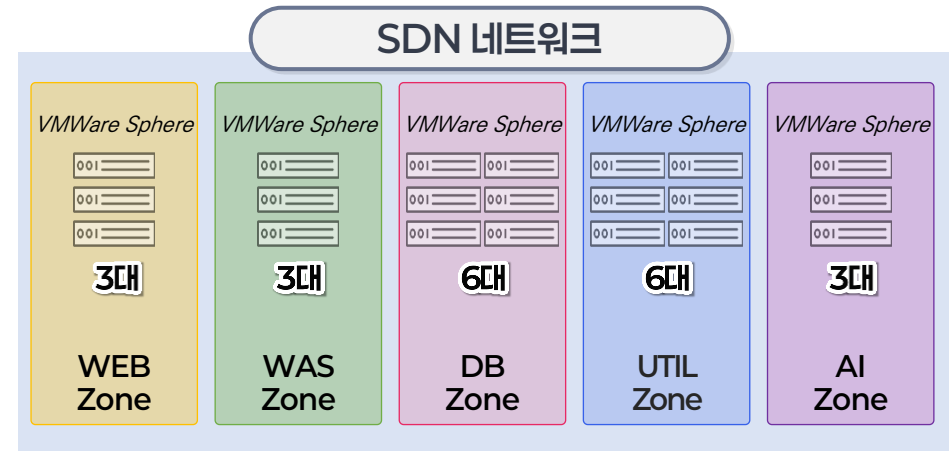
SDN 네트워크

VMWare Sphere

001
001
001

3대

WEB Zone

VMWare Sphere

001
001
001

3대

WAS Zone

VMWare Sphere

001 001
001 001
001 001

6대

DB Zone

VMWare Sphere

001 001
001 001
001 001

6대

UTIL Zone

VMWare Sphere

001
001
001

3대

AI Zone